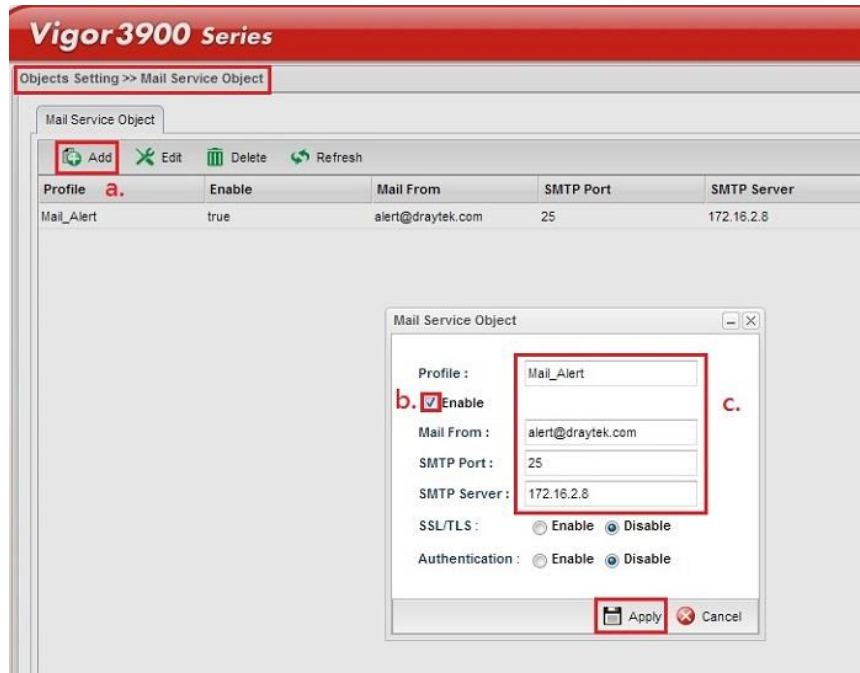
Vigor3900 Series

Objects Setting >> Mail Service Object

Mail Service Object

Add a. Edit Delete Refresh

| Profile | Enable | Mail From | SMTP Port | SMTP Server |
|---|---|---|---|---|
| Mail_Alert | true | alert@draytek.com | 25 | 172.16.2.8 |

Mail Service Object

Profile : Mail_Alert

b. Enable

c.

Mail From : alert@draytek.com

SMTP Port : 25

SMTP Server : 172.16.2.8

SSL/TLS : Enable Disable

Authentication : Enable Disable

Apply Cancel